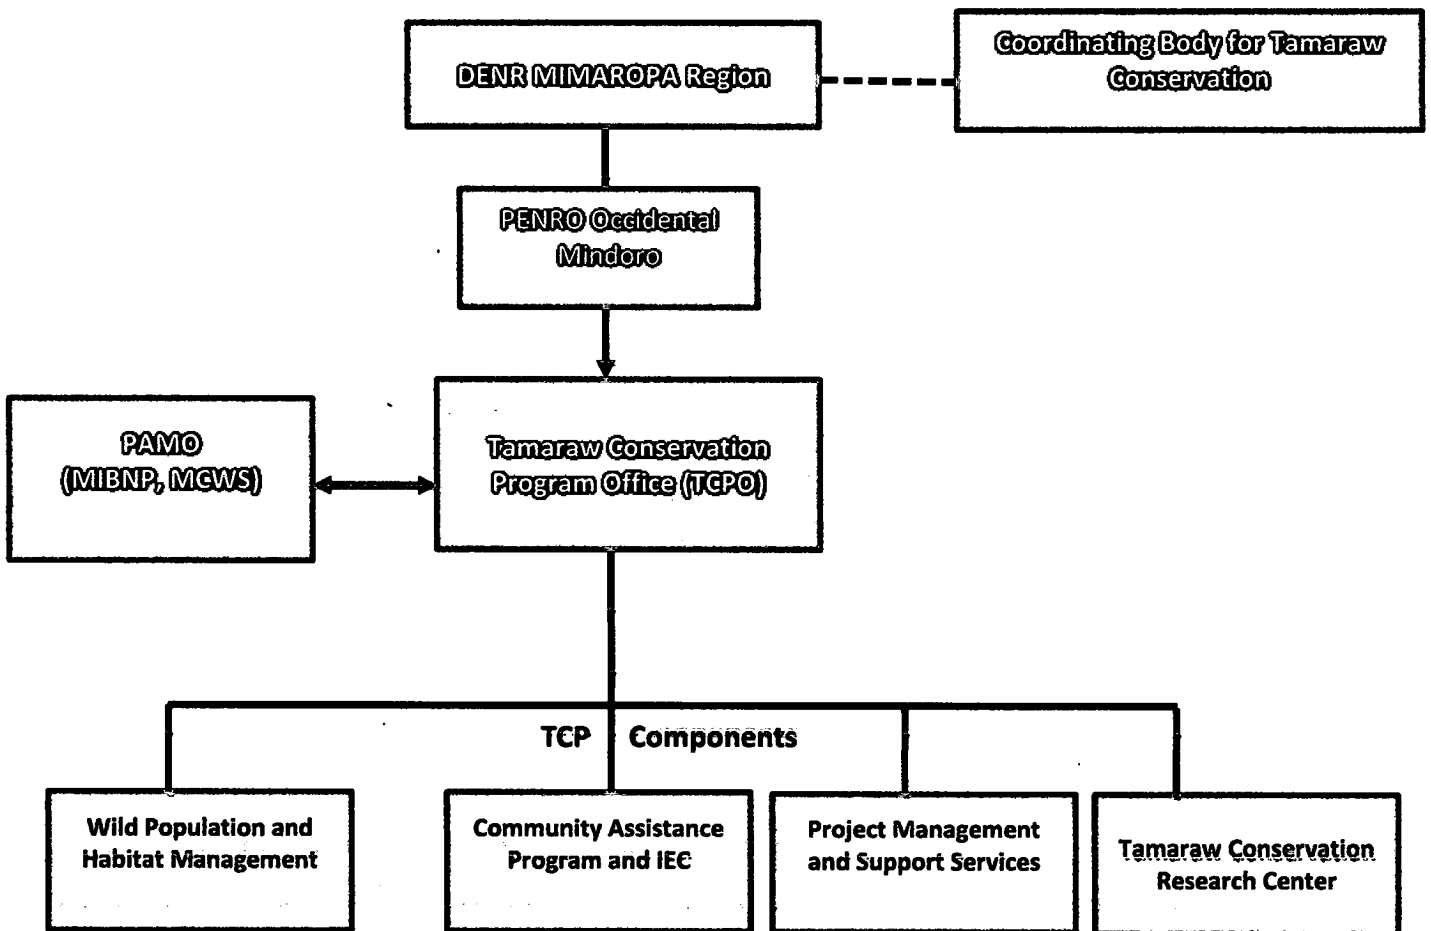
DENR MIMAROPA Region

Coordinating Body for Tamaraw Conservation

PENRO Occidental Mindoro

PAMO (MIBNP, MCWS)

Tamaraw Conservation Program Office (TCPO)

TCP Components

Wild Population and Habitat Management

Community Assistance Program and IEC

Project Management and Support Services

Tamaraw Conservation Research Center